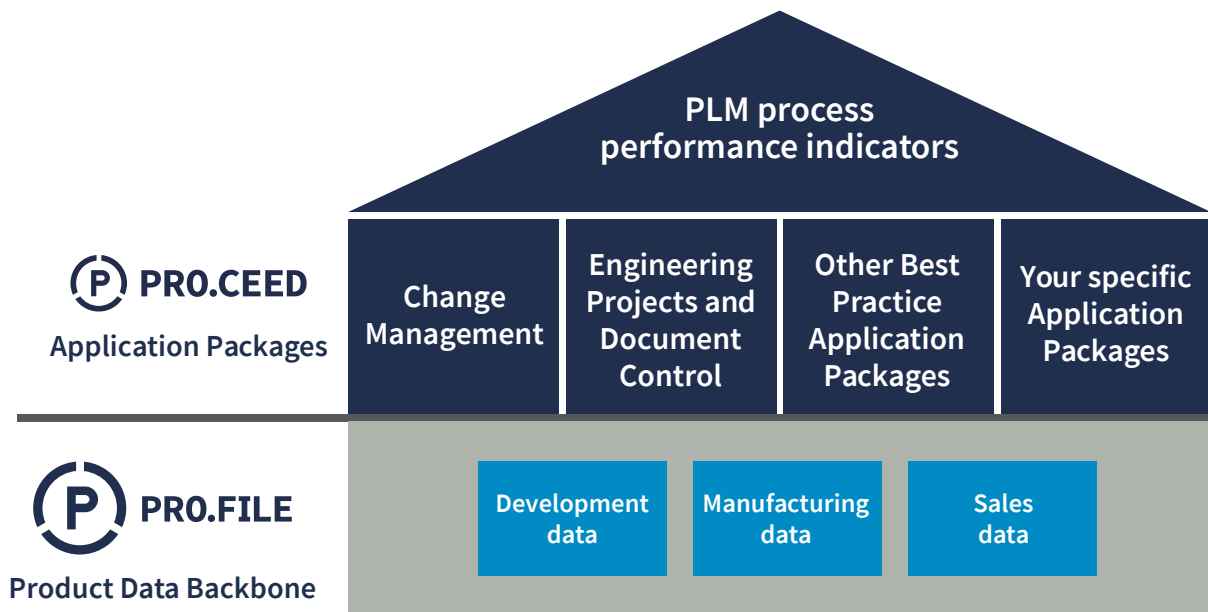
PLM process performance indicators

PRO.CEED

Application Packages

Change Management

Engineering Projects and Document Control

Other Best Practice Application Packages

Your specific Application Packages

PRO.FILE

Product Data Backbone

Development data

Manufacturing data

Sales data